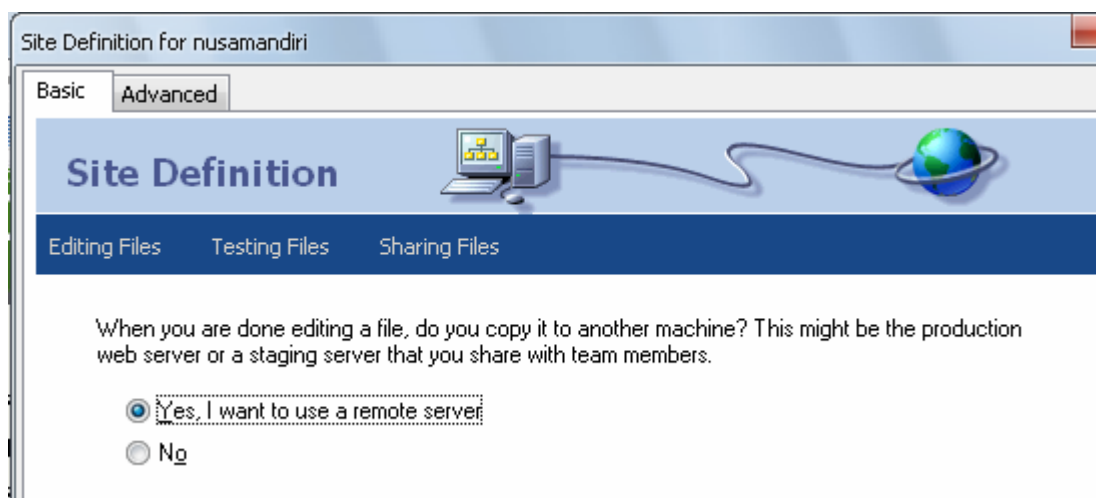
Site Definition for nusamandiri

Basic Advanced

Site Definition

Editing Files Testing Files Sharing Files

When you are done editing a file, do you copy it to another machine? This might be the production web server or a staging server that you share with team members.

Yes, I want to use a remote server

No